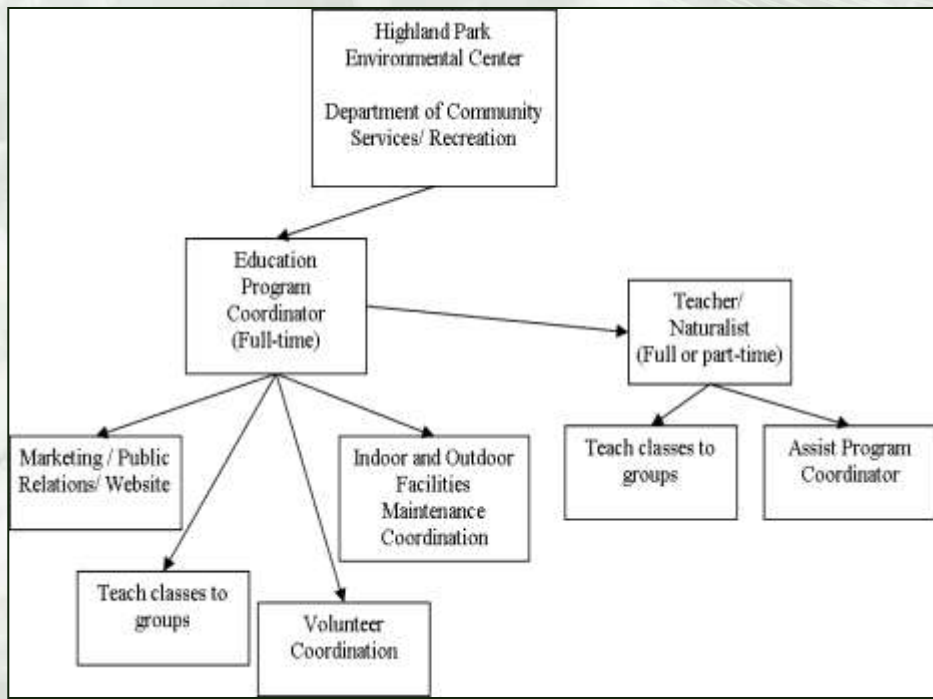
Highland Park Environmental Center

Department of Community Services/ Recreation

Education Program Coordinator (Full-time)

Teacher/ Naturalist (Full or part-time)

Marketing / Public Relations/ Website

Indoor and Outdoor Facilities Maintenance Coordination

Teach classes to groups

Volunteer Coordination

Teach classes to groups

Assist Program Coordinator